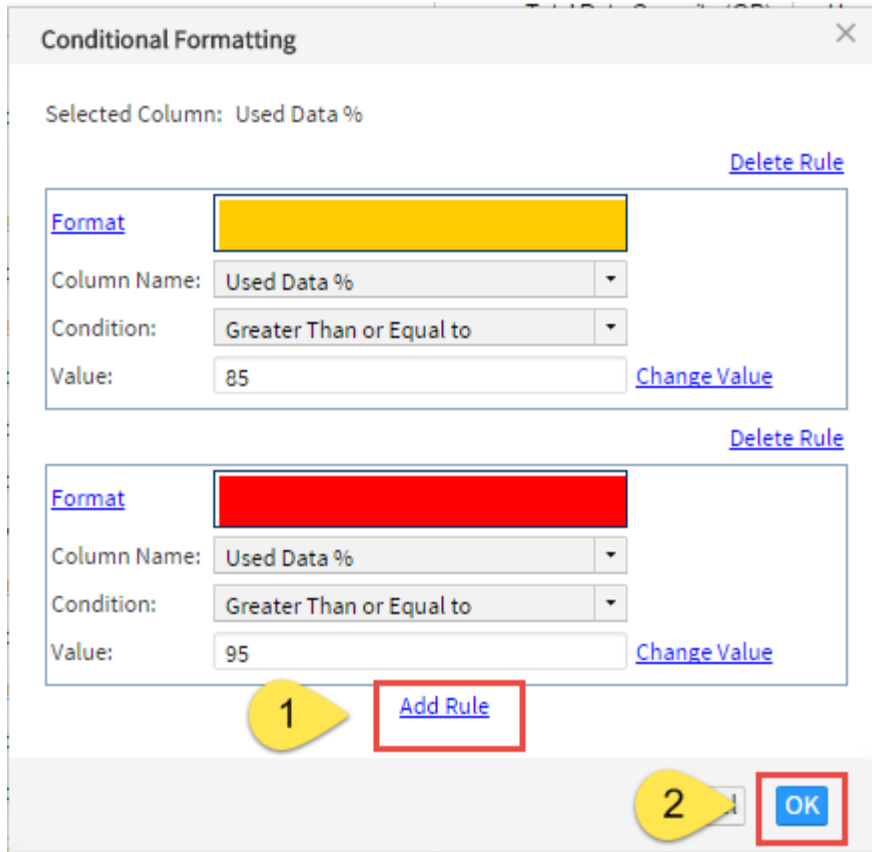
Conditional Formatting

×

Selected Column: Used Data %

Delete Rule

Format

Column Name: Used Data %

Condition: Greater Than or Equal to

Value: 85 Change Value

Delete Rule

Format

Column Name: Used Data %

Condition: Greater Than or Equal to

Value: 95 Change Value

1

Add Rule

2

OK